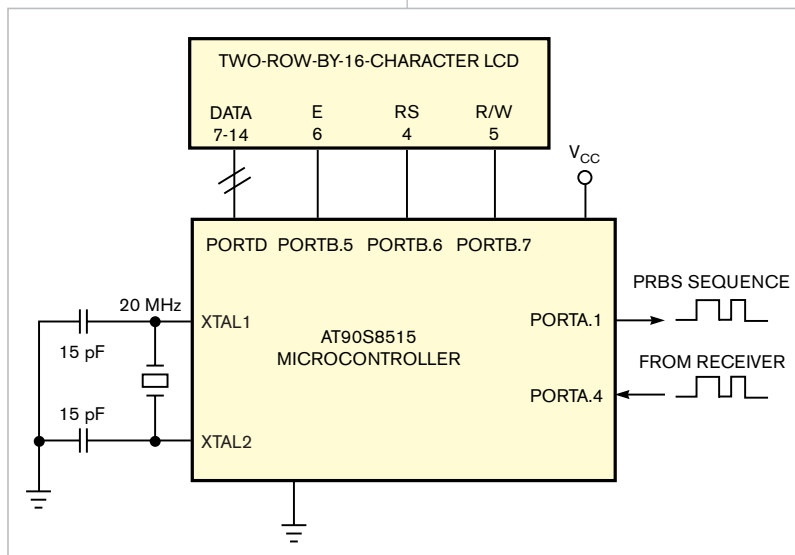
TWO-ROW-BY-16-CHARACTER LCD

DATA 7-14
E 6
RS 4
R/W 5

$V_{CC}$

PORTD PORTB.5 PORTB.6 PORTB.7

20 MHz

XTAL1

15 pF

15 pF

XTAL2

AT90S8515 MICROCONTROLLER

PORTA.1

PORTA.4

PRBS SEQUENCE

FROM RECEIVER